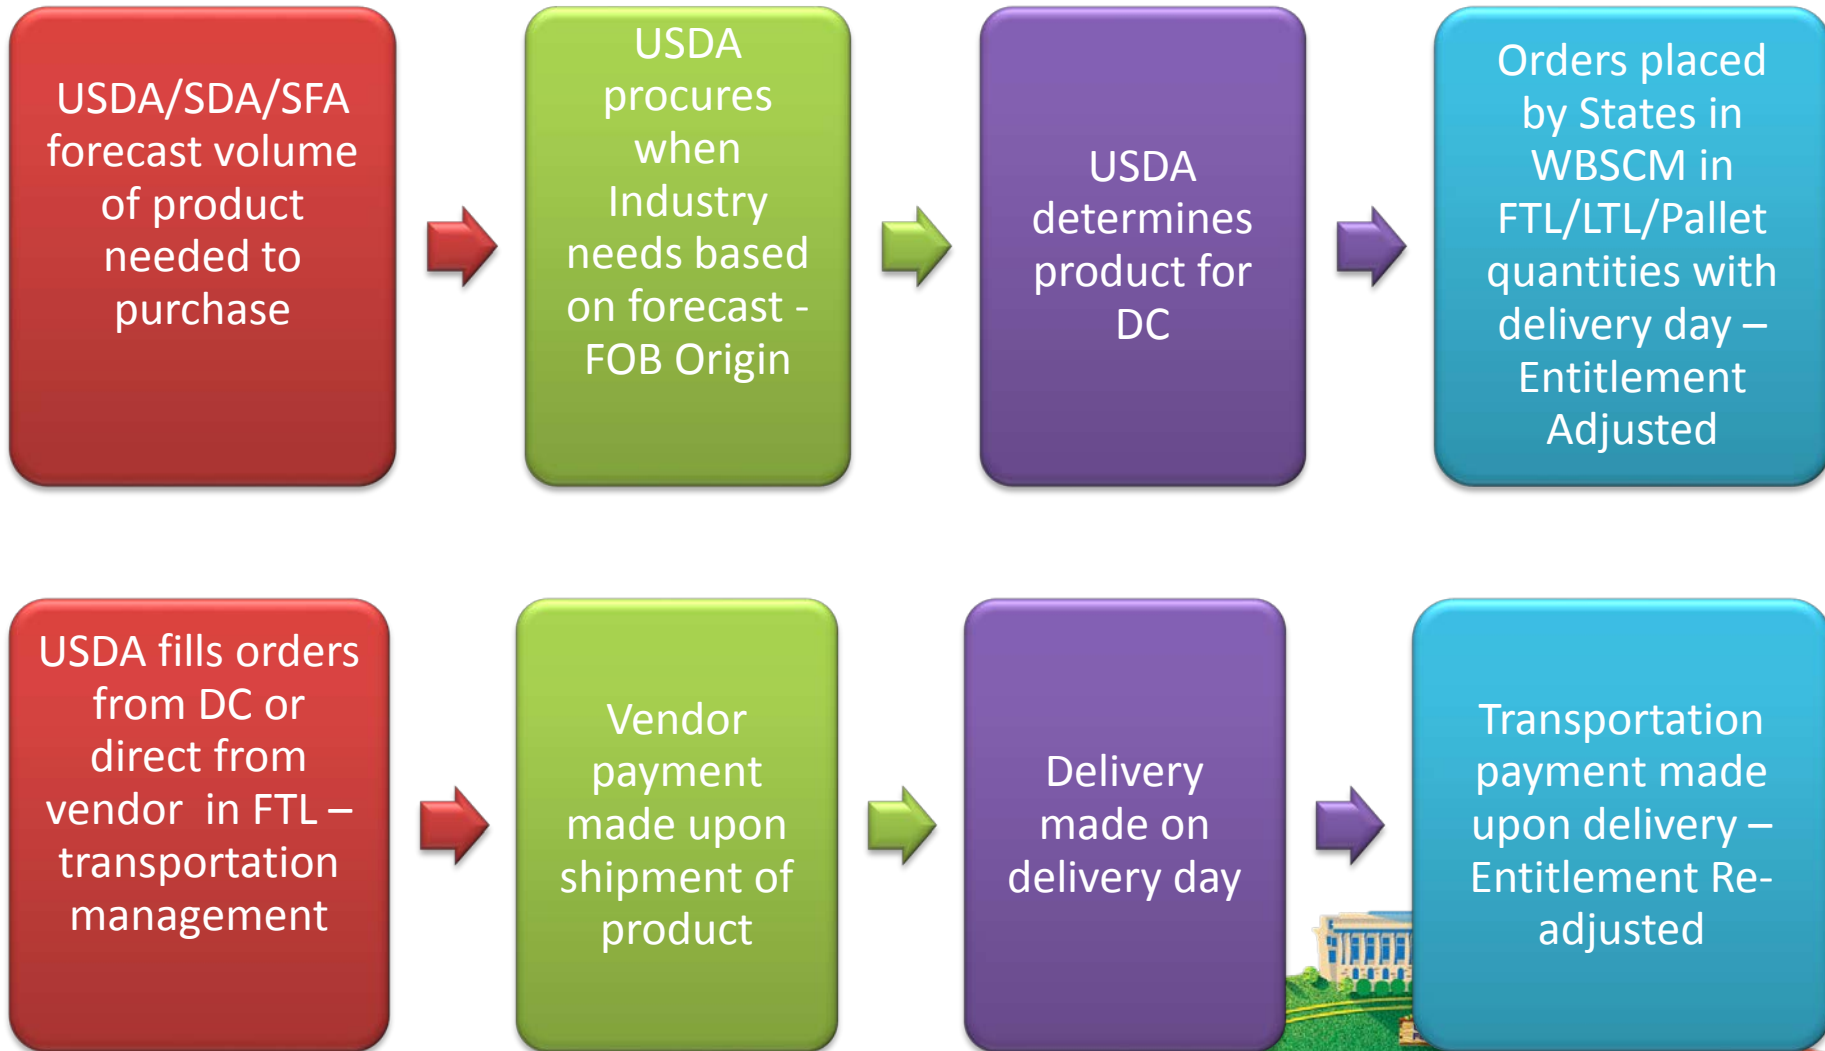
USDA/SDA/SFA forecast volume of product needed to purchase

USDA procures when Industry needs based on forecast - FOB Origin

USDA determines product for DC

Orders placed by States in WBSCM in FTL/LTL/Pallet quantities with delivery day – Entitlement Adjusted

USDA fills orders from DC or direct from vendor in FTL – transportation management

Vendor payment made upon shipment of product

Delivery made on delivery day

Transportation payment made upon delivery – Entitlement Re-adjusted